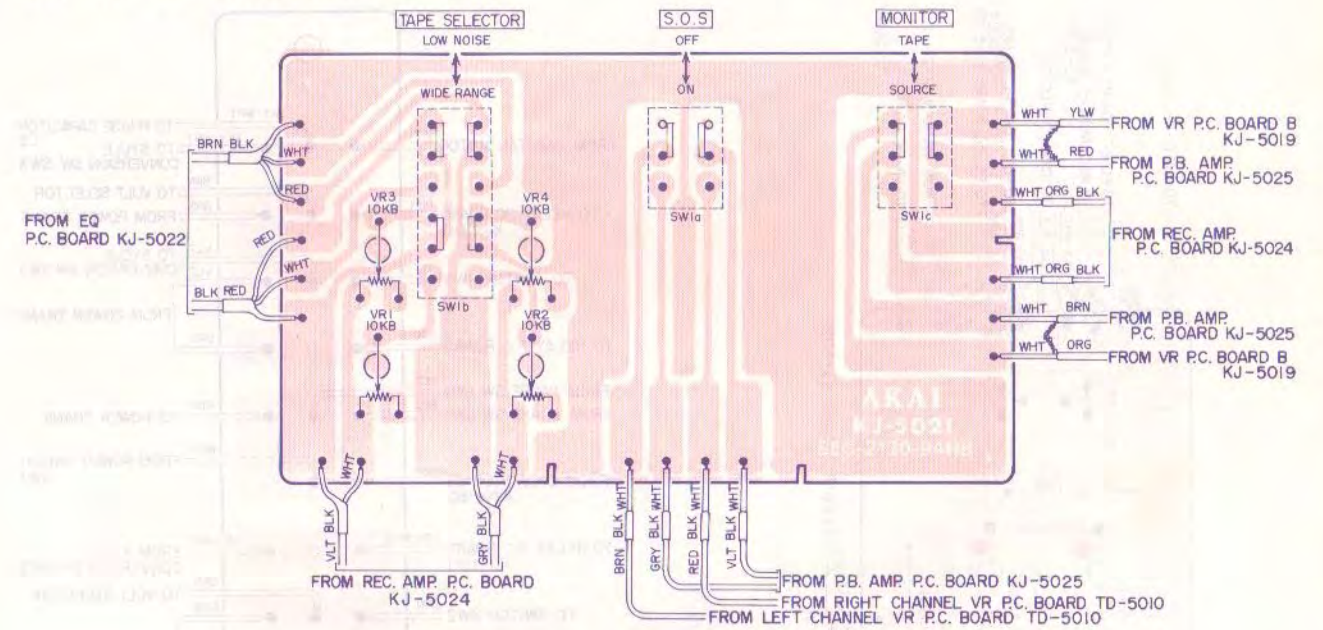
TAPE SELECTOR
LOW NOISE
WIDE RANGE

S.O.S
OFF
ON

MONITOR
TAPE
SOURCE

BRN BLK
WHT
RED
FROM EQ
P.C. BOARD KJ-5022
RED
WHT
BLK RED

VR3
10KB
VR4
10KB
SW1b
VR1
10KB
VR2
10KB
SW1a
SW1c

WHT YLW
FROM VR P.C. BOARD B
KJ-5019
WHT RED
FROM P.B. AMP.
P.C. BOARD KJ-5025
WHT ORG BLK
FROM REC. AMP.
P.C. BOARD KJ-5024
WHT ORG BLK
WHT BRN
FROM P.B. AMP.
P.C. BOARD KJ-5025
WHT ORG
FROM VR P.C. BOARD B
KJ-5019

AKAI
KJ-5021

VLT BLK WHT
GRY BLK WHT
FROM REC. AMP. P.C. BOARD
KJ-5024

BRN BLK WHT
GRY BLK WHT
RED BLK WHT
VLT BLK WHT
FROM P.B. AMP. P.C. BOARD KJ-5025
FROM RIGHT CHANNEL VR P.C. BOARD TD-5010
FROM LEFT CHANNEL VR P.C. BOARD TD-5010